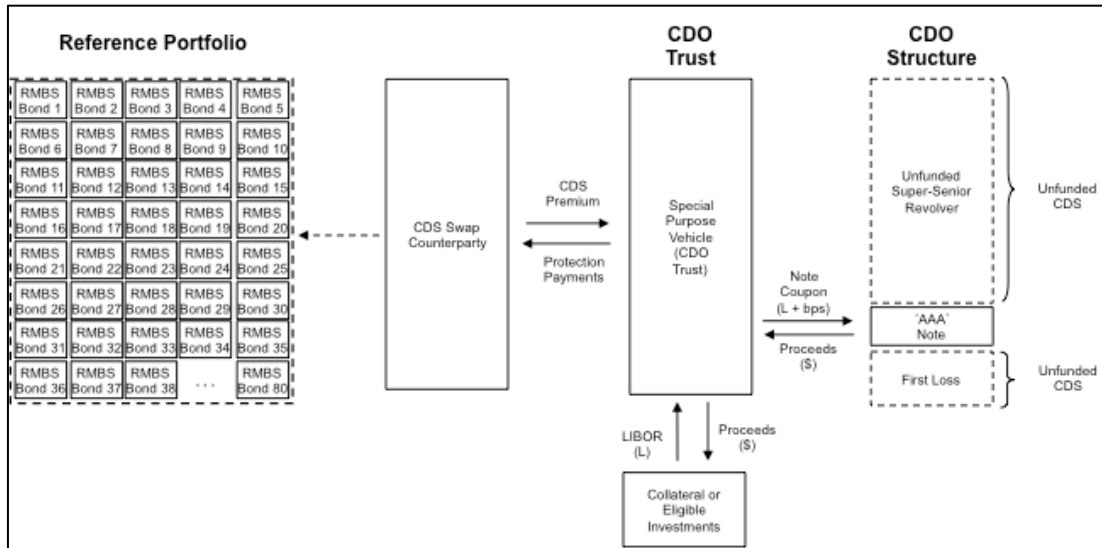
Reference Portfolio

| | | | | |
|---|---|---|---|---|
| RMBS Bond 1 | RMBS Bond 2 | RMBS Bond 3 | RMBS Bond 4 | RMBS Bond 5 |
| RMBS Bond 6 | RMBS Bond 7 | RMBS Bond 8 | RMBS Bond 9 | RMBS Bond 10 |
| RMBS Bond 11 | RMBS Bond 12 | RMBS Bond 13 | RMBS Bond 14 | RMBS Bond 15 |
| RMBS Bond 16 | RMBS Bond 17 | RMBS Bond 18 | RMBS Bond 19 | RMBS Bond 20 |
| RMBS Bond 21 | RMBS Bond 22 | RMBS Bond 23 | RMBS Bond 24 | RMBS Bond 25 |
| RMBS Bond 26 | RMBS Bond 27 | RMBS Bond 28 | RMBS Bond 29 | RMBS Bond 30 |
| RMBS Bond 31 | RMBS Bond 32 | RMBS Bond 33 | RMBS Bond 34 | RMBS Bond 35 |
| RMBS Bond 36 | RMBS Bond 37 | RMBS Bond 38 | ... | RMBS Bond 80 |

CDS Swap Counterparty

CDS Premium

Protection Payments

CDO Trust

Special Purpose Vehicle (CDO Trust)

Note Coupon (L + bps)

Proceeds ($)

LIBOR (L)

Proceeds ($)

Collateral or Eligible Investments

CDO Structure

Unfunded Super-Senior Revolver

Unfunded CDS

'AAA' Note

First Loss

Unfunded CDS